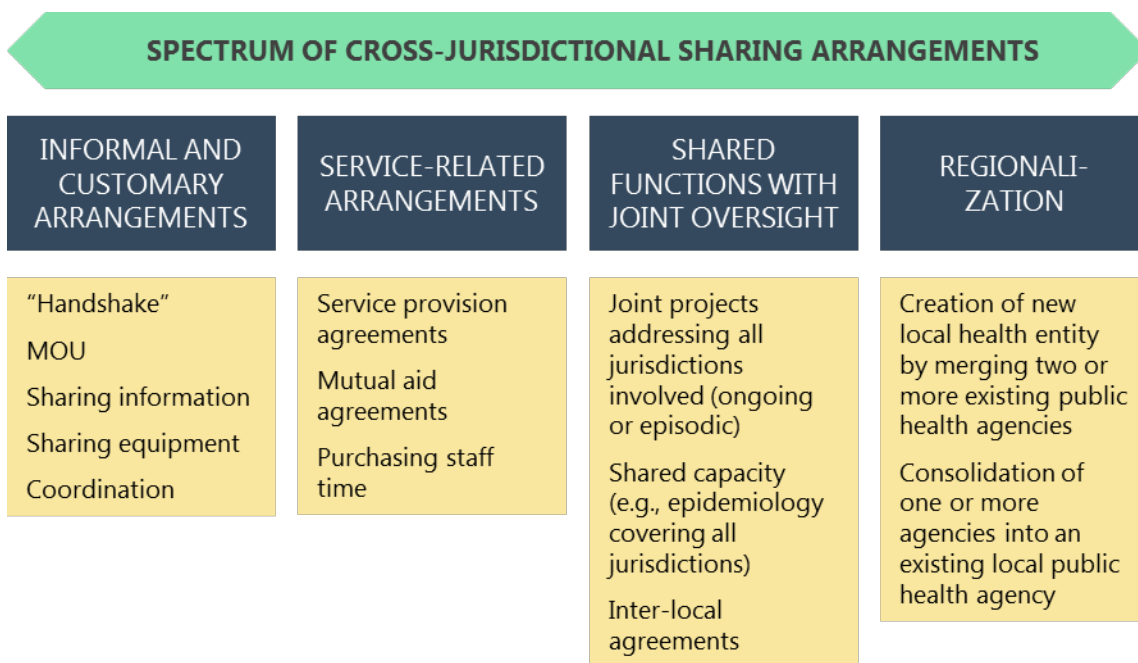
SPECTRUM OF CROSS-JURISDICTIONAL SHARING ARRANGEMENTS

INFORMAL AND CUSTOMARY ARRANGEMENTS

“Handshake”

MOU

Sharing information

Sharing equipment

Coordination

SERVICE-RELATED ARRANGEMENTS

Service provision agreements

Mutual aid agreements

Purchasing staff time

SHARED FUNCTIONS WITH JOINT OVERSIGHT

Joint projects addressing all jurisdictions involved (ongoing or episodic)

Shared capacity (e.g., epidemiology covering all jurisdictions)

Inter-local agreements

REGIONALIZATION

Creation of new local health entity by merging two or more existing public health agencies

Consolidation of one or more agencies into an existing local public health agency